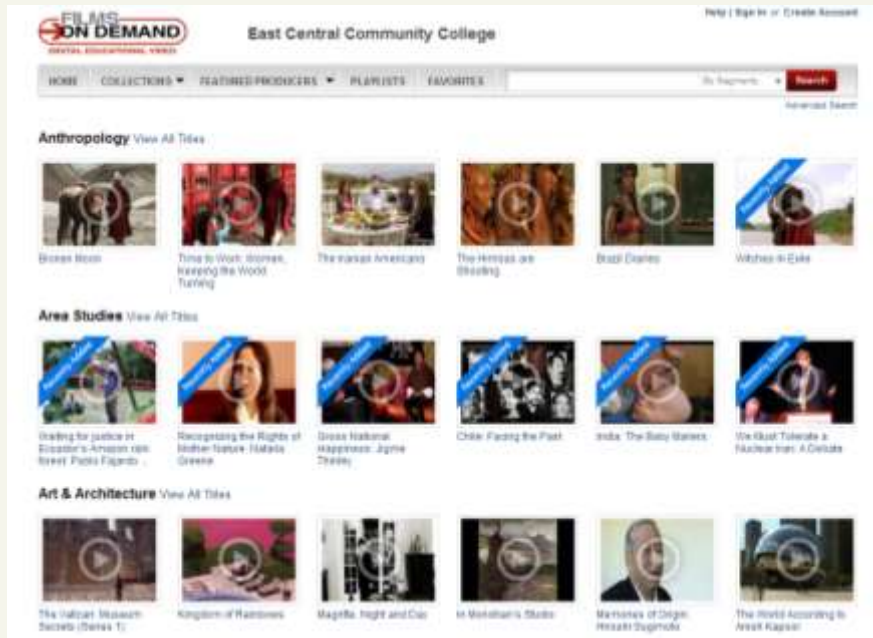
FILMS ON DEMAND
DIGITAL EDUCATIONAL VIDEO

East Central Community College

Help | Sign In or Create Account

HOME COLLECTIONS ▾ FEATURED PRODUCERS ▾ PLAYLISTS FAVORITES

By Segments ▾ Search

Advanced Search

Anthropology View All Titles

Broken Moon

Time to Work: Women, Keeping the World Turning

The Iranian Americans

The Himbas are Shooting

Brazil Diaries

Recently Added
Witches in Exile

Area Studies View All Titles

Recently Added
Waiting for Justice in Ecuador's Amazon rain forest: Pablo Fajardo ...

Recently Added
Recognizing the Rights of Mother Nature: Natalia Greene

Recently Added
Gross National Happiness: Jigme Thinley

Recently Added
Chile: Facing the Past

Recently Added
India: The Baby Makers

Recently Added
We Must Tolerate a Nuclear Iran: A Debate

Art & Architecture View All Titles

The Vatican Museum Secrets (Series 1)

Kingdom of Rainbows

Magritte, Night and Day

In Monsham's Studio

Memories of Origin: Hiroshi Sugimoto

The World According to Anish Kapoor